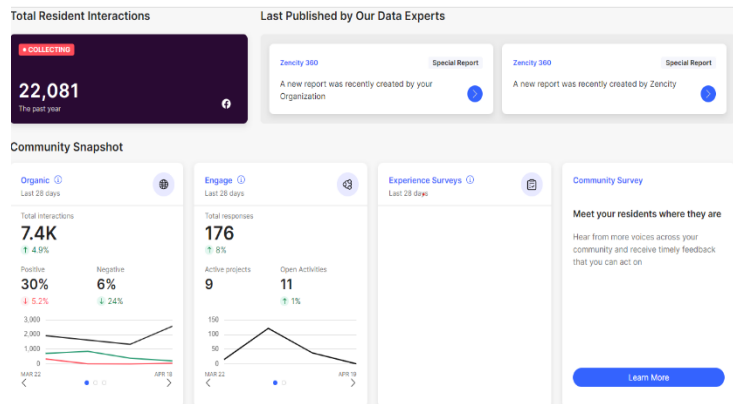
Total Resident Interactions

• COLLECTING

22,081
The past year

Last Published by Our Data Experts

Zencity 360
Special Report
A new report was recently created by your Organization

Zencity 360
Special Report
A new report was recently created by Zencity

Community Snapshot

Organic ⓘ
Last 28 days

Total interactions
7.4K
↑ 4.9%

Positive
30%
↓ 5.2%

Negative
6%
↓ 24%

3,000
2,000
1,000
0
MAR 22
APR 18

Engage ⓘ
Last 28 days

Total responses
176
↑ 8%

Active projects
9

Open Activities
11
↑ 1%

150
100
50
0
MAR 22
APR 18

Experience Surveys ⓘ
Last 28 days

Community Survey

Meet your residents where they are

Hear from more voices across your community and receive timely feedback that you can act on

Learn More